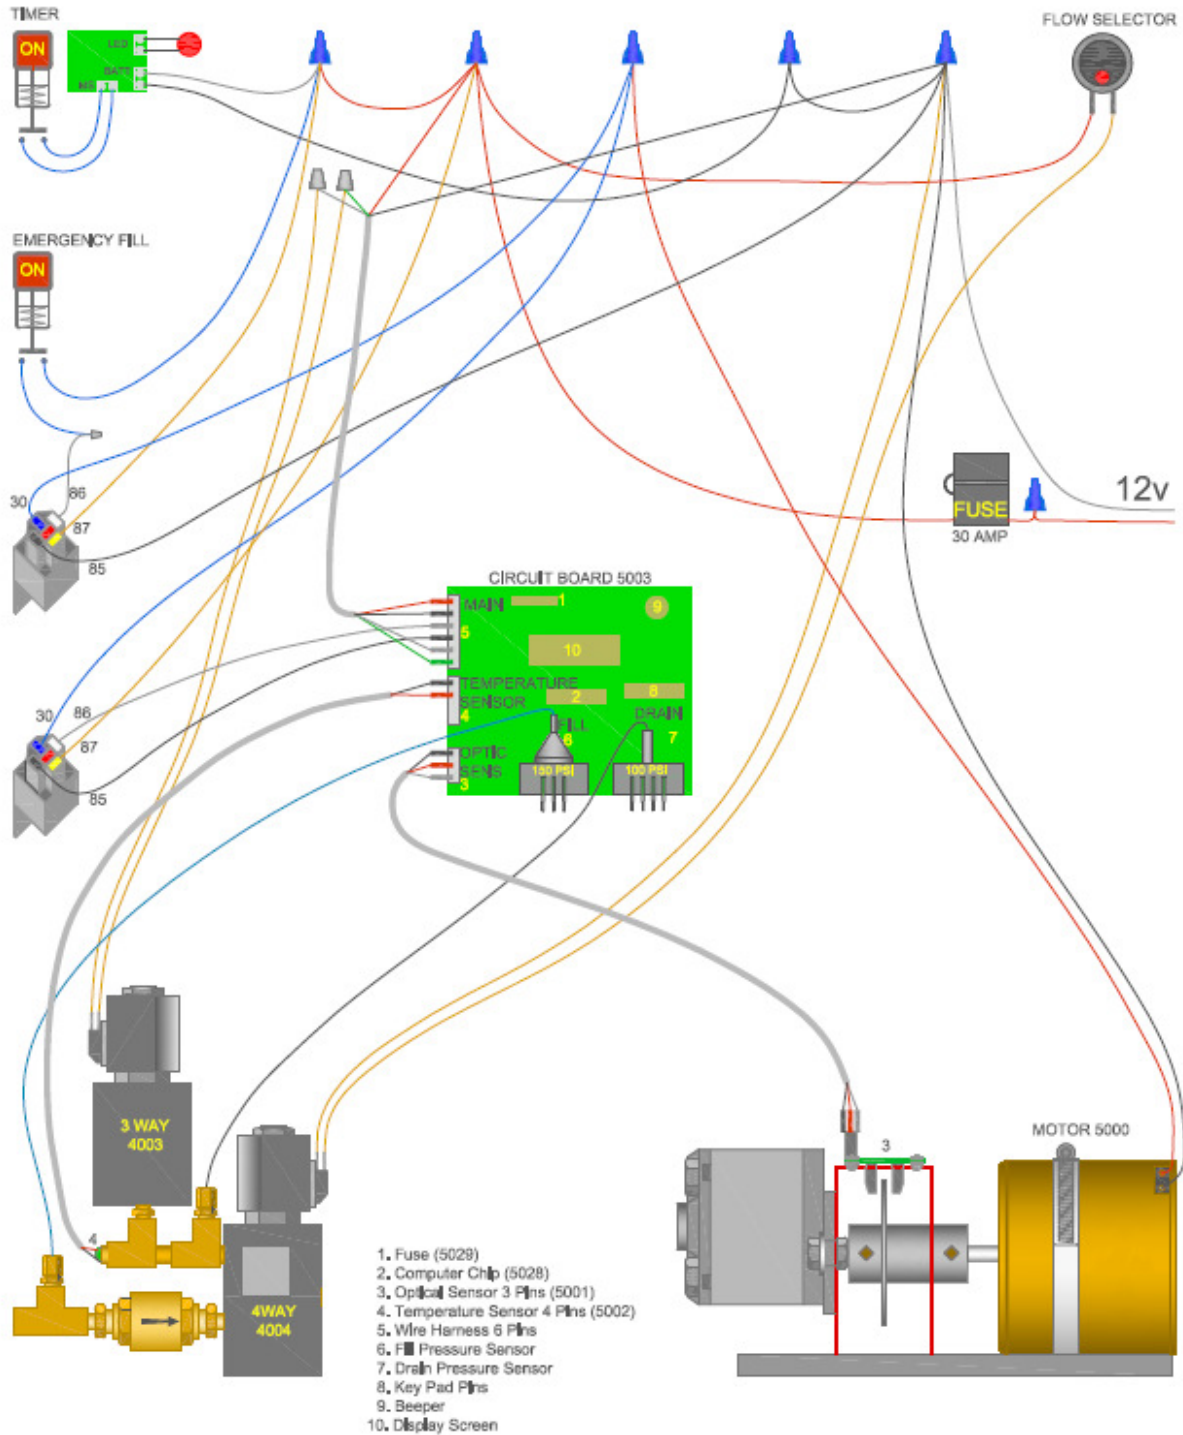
TIMER

ON

LED

BATT

NO

FLOW SELECTOR

EMERGENCY FILL

ON

30

86

87

85

FUSE

30 AMP

12v

CIRCUIT BOARD 5003

MAIN

1

9

5

10

TEMPERATURE SENSOR

2

8

4

FILL

6

DRAIN

7

OPTIC SENS

3

150 PSI

100 PSI

30

86

87

85

3 WAY 4003

4WAY 4004

4

3

MOTOR 5000

1. Fuse (5029)
2. Computer Chip (5028)
3. Optical Sensor 3 Pins (5001)
4. Temperature Sensor 4 Pins (5002)
5. Wire Harness 6 Pins
6. Fill Pressure Sensor
7. Drain Pressure Sensor
8. Key Pad Pins
9. Beeper
10. Display Screen